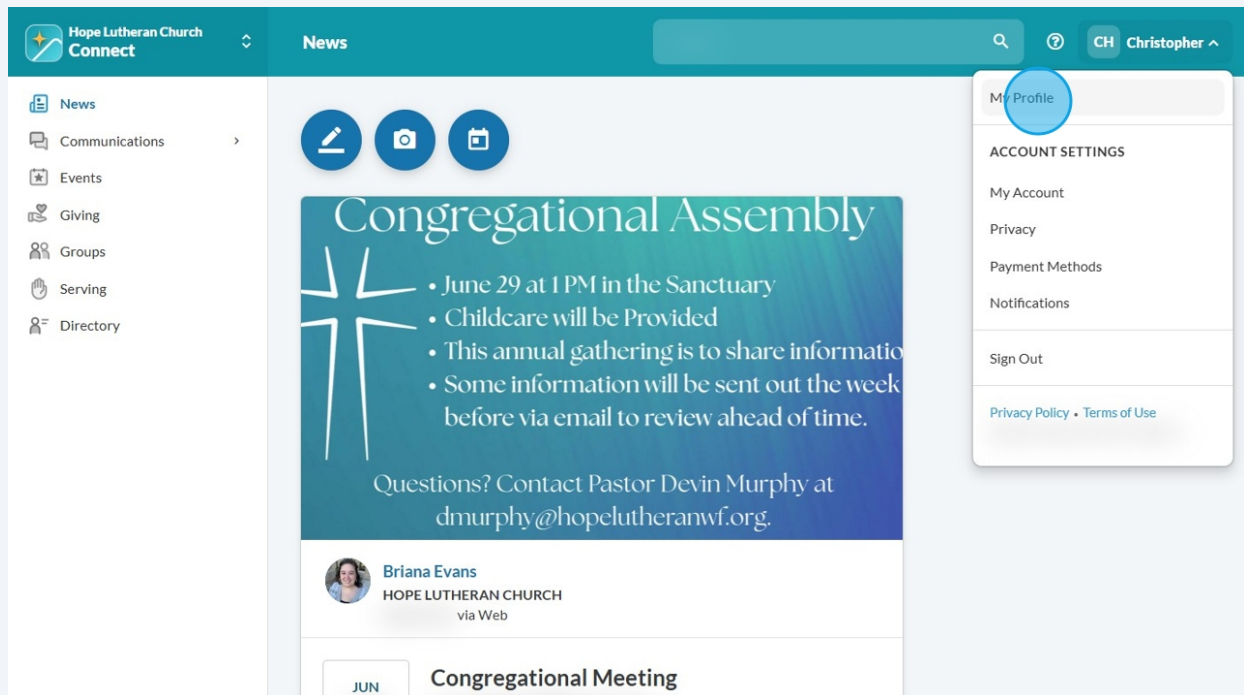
Hope Lutheran Church
Connect

News

CH Christopher

News
Communications
Events
Giving
Groups
Serving
Directory

Congregational Assembly
• June 29 at 1 PM in the Sanctuary
• Childcare will be Provided
• This annual gathering is to share informatio
• Some information will be sent out the week before via email to review ahead of time.

Questions? Contact Pastor Devin Murphy at dmurphy@hopelutheranwf.org.

Briana Evans
HOPE LUTHERAN CHURCH
via Web

JUN
Congregational Meeting

My Profile
ACCOUNT SETTINGS
My Account
Privacy
Payment Methods
Notifications
Sign Out
Privacy Policy • Terms of Use